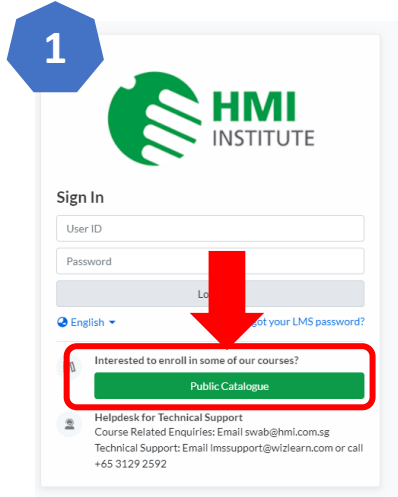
1

HMI
INSTITUTE

Sign In

User ID

Password

Lo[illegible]

English

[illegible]got your LMS password?

Interested to enroll in some of our courses?

Public Catalogue

Helpdesk for Technical Support
Course Related Enquiries: Email swab@hmi.com.sg
Technical Support: Email lmssupport@wizlearn.com or call +65 3129 2592